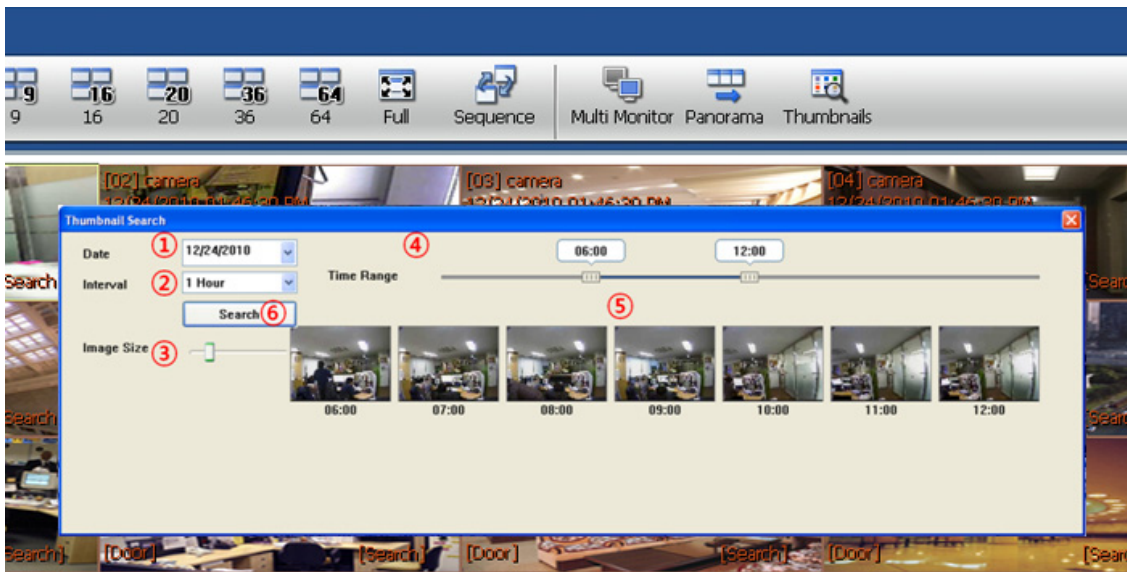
9 9 16 16 20 20 36 36 64 64 Full Sequence Multi Monitor Panorama Thumbnails

[02] camera
[03] camera
[04] camera

Thumbnail Search

Date ① 12/24/2010
Interval ② 1 Hour
Search ⑥
Image Size ③

④
Time Range 06:00 12:00
⑤

06:00 07:00 08:00 09:00 10:00 11:00 12:00

Search
Search
Search
Search] [Door] [Search] [Door] [Search] [Door] [Sear